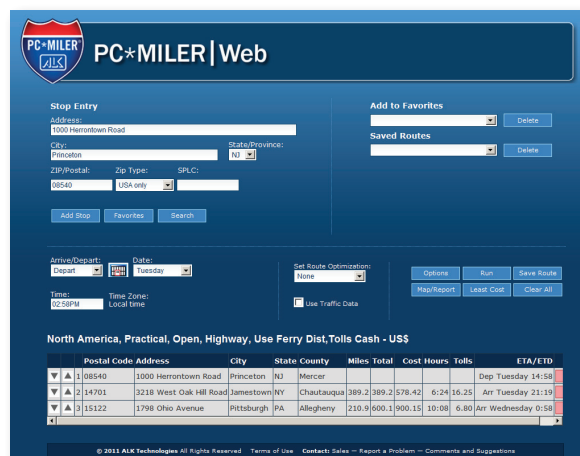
PC*MILER ALK

PC*MILER|Web

Stop Entry
Address:
1000 Herrontown Road
City:
Princeton
State/Province:
NJ
ZIP/Postal:
08540
Zip Type:
USA only
SPLC:

Add Stop
Favorites
Search

Add to Favorites
Delete
Saved Routes
Delete

Arrive/Depart:
Depart
Date:
Tuesday
Time:
02:58PM
Time Zone:
Local time

Set Route Optimization:
None
Use Traffic Data

Options
Run
Save Route
Map/Report
Least Cost
Clear All

North America, Practical, Open, Highway, Use Ferry Dist,Tolls Cash - US$

| | | | Postal Code | Address | City | State | County | Miles | Total | Cost | Hours | Tolls | ETA/ETD |
|---|---|---|---|---|---|---|---|---|---|---|---|---|---|
| ▼ | ▲ | 1 | 08540 | 1000 Herrontown Road | Princeton | NJ | Mercer | | | | | | Dep Tuesday 14:58 |
| ▼ | ▲ | 2 | 14701 | 3218 West Oak Hill Road | Jamestown | NY | Chautauqua | 389.2 | 389.2 | 578.42 | 6:24 | 16.25 | Arr Tuesday 21:19 |
| ▼ | ▲ | 3 | 15122 | 1798 Ohio Avenue | Pittsburgh | PA | Allegheny | 210.9 | 600.1 | 900.15 | 10:08 | 6.80 | Arr Wednesday 0:58 |

© 2011 ALK Technologies All Rights Reserved Terms of Use Contact: Sales — Report a Problem — Comments and Suggestions